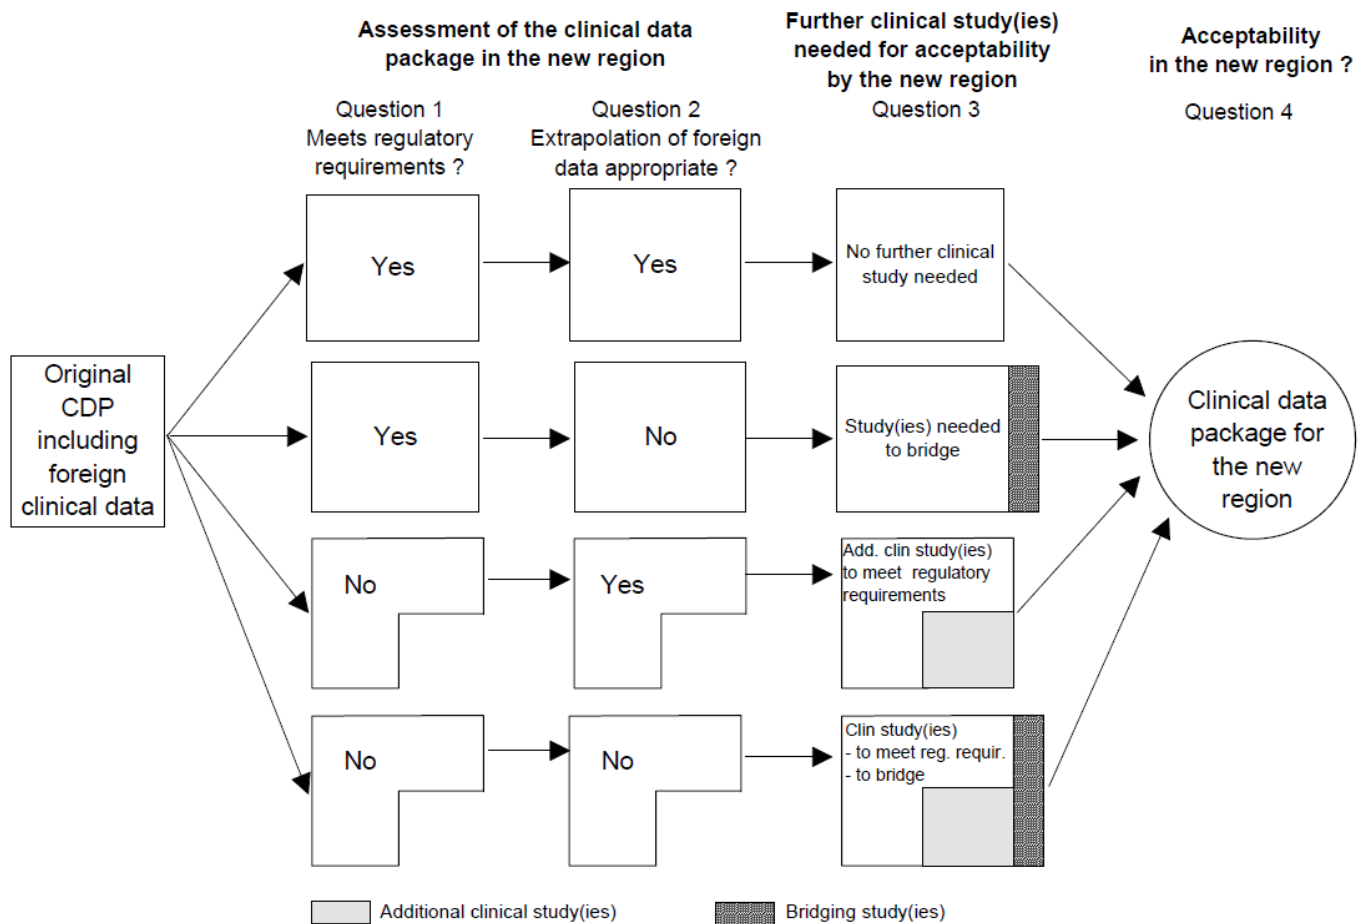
Assessment of the clinical data package in the new region

Further clinical study(ies) needed for acceptability by the new region

Acceptability in the new region ?

Question 1
Meets regulatory requirements ?

Question 2
Extrapolation of foreign data appropriate ?

Question 3

Question 4

Original CDP including foreign clinical data

Yes

Yes

No further clinical study needed

Yes

No

Study(ies) needed to bridge

No

Yes

Add. clin study(ies) to meet regulatory requirements

No

No

Clin study(ies)
- to meet reg. requir.
- to bridge

Clinical data package for the new region

Additional clinical study(ies)

Bridging study(ies)